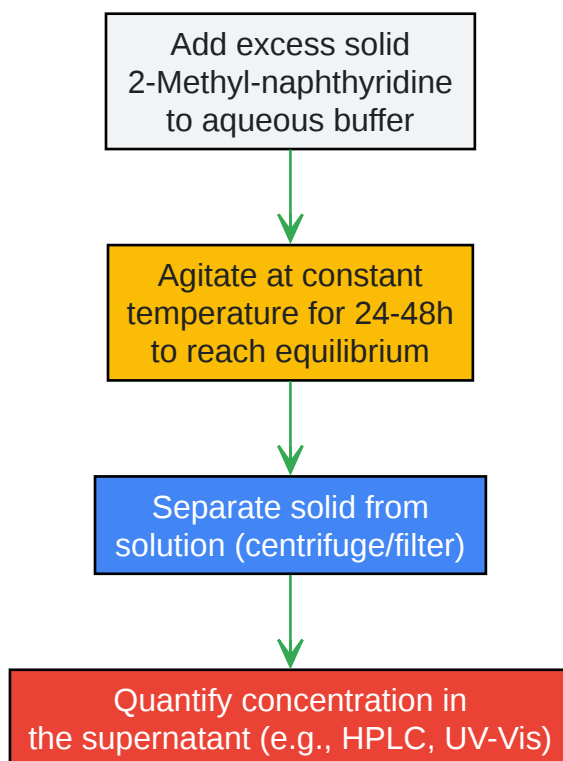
Add excess solid 2-Methyl-naphthyridine to aqueous buffer

Agitate at constant temperature for 24-48h to reach equilibrium

Separate solid from solution (centrifuge/filter)

Quantify concentration in the supernatant (e.g., HPLC, UV-Vis)